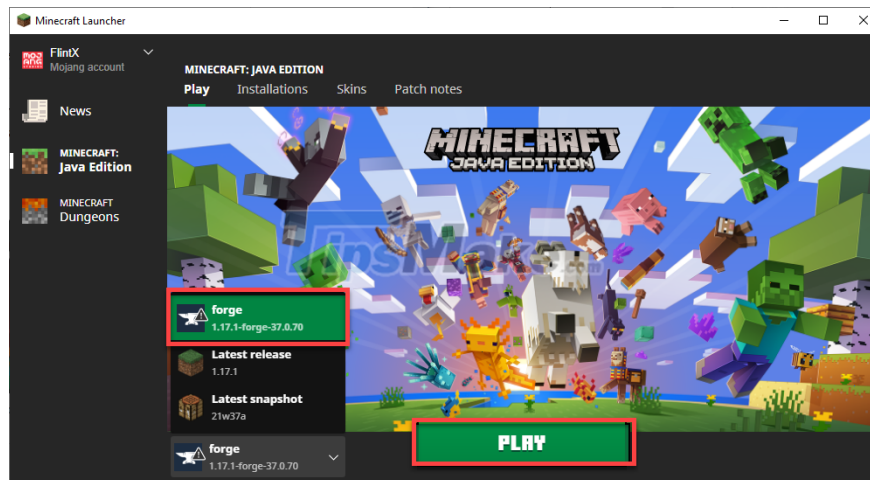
Minecraft Launcher

FlintX
Mojang account

News

MINECRAFT:
Java Edition

MINECRAFT
Dungeons

MINECRAFT: JAVA EDITION

Play Installations Skins Patch notes

MINECRAFT
JAVA EDITION

forge
1.17.1-forge-37.0.70

Latest release
1.17.1

Latest snapshot
21w37a

forge
1.17.1-forge-37.0.70

PLAY